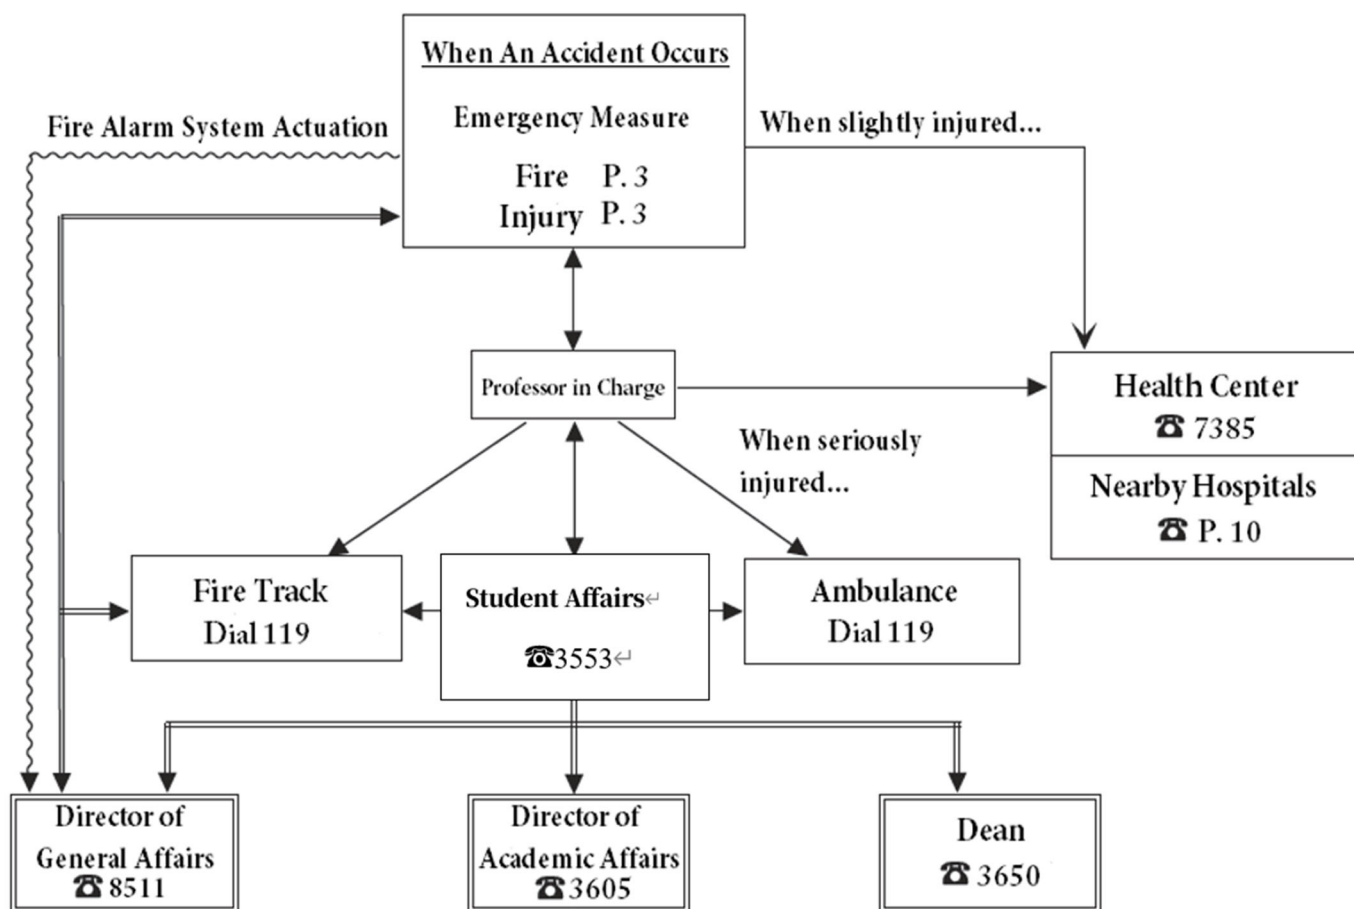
When An Accident Occurs

Emergency Measure

Fire P. 3
Injury P. 3

Fire Alarm System Actuation

When slightly injured...

Professor in Charge

Health Center
☎ 7385

Nearby Hospitals
☎ P. 10

When seriously injured...

Fire Track
Dial 119

Student Affairs
☎3553

Ambulance
Dial 119

Director of General Affairs
☎ 8511

Director of Academic Affairs
☎ 3605

Dean
☎ 3650